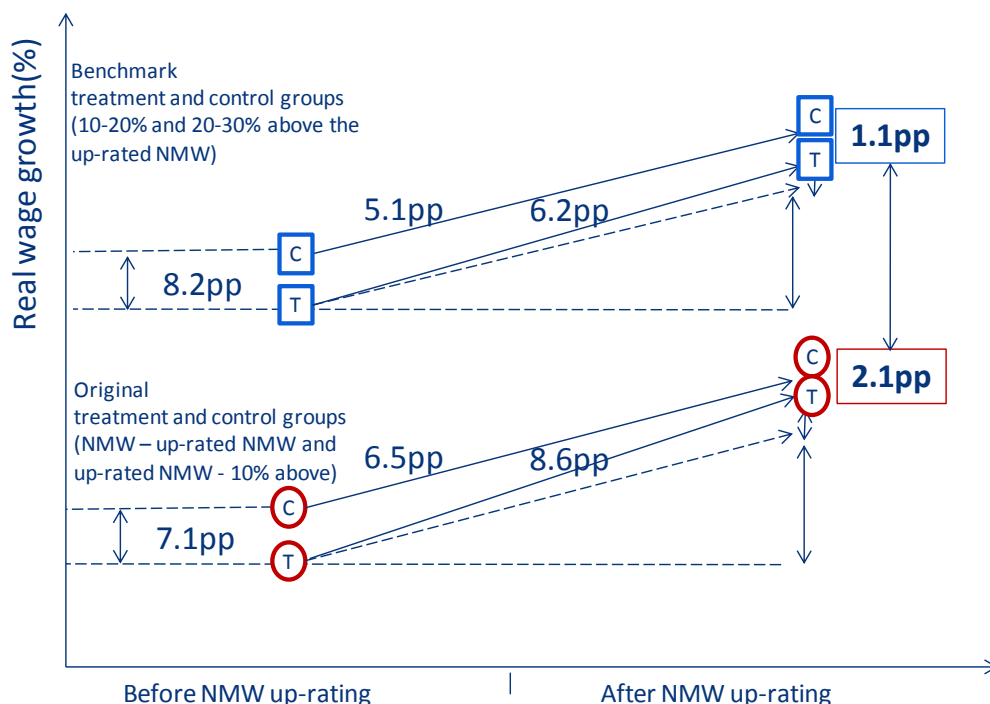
Real wage growth(%)

Benchmark treatment and control groups (10-20% and 20-30% above the up-rated NMW)

C

T

1.1pp

5.1pp

6.2pp

C

8.2pp

T

C

2.1pp

T

Original treatment and control groups (NMW – up-rated NMW and up-rated NMW - 10% above)

6.5pp

8.6pp

C

7.1pp

T

Before NMW up-rating

After NMW up-rating